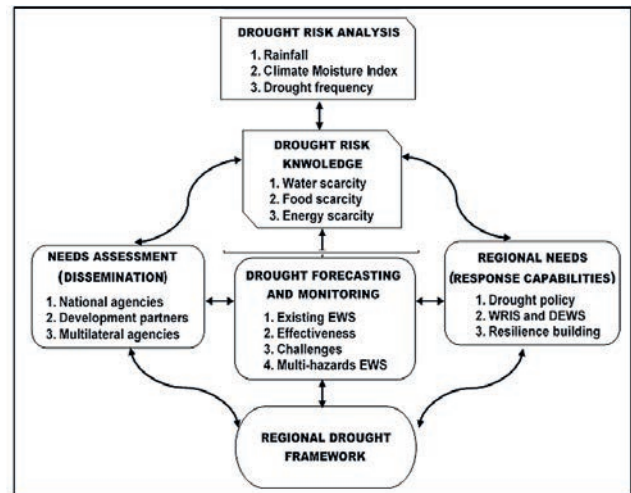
DROUGHT RISK ANALYSIS
1. Rainfall
2. Climate Moisture Index
3. Drought frequency

DROUGHT RISK KNWOLEDGE
1. Water scarcity
2. Food scarcity
3. Energy scarcity

NEEDS ASSESSMENT (DISSEMINATION)
1. National agencies
2. Development partners
3. Multilateral agencies

DROUGHT FORECASTING AND MONITORING
1. Existing EWS
2. Effectiveness
3. Challenges
4. Multi-hazards EWS

REGIONAL NEEDS (RESPONSE CAPABILITIES)
1. Drought policy
2. WRIS and DEWS
3. Resilience building

REGIONAL DROUGHT FRAMEWORK